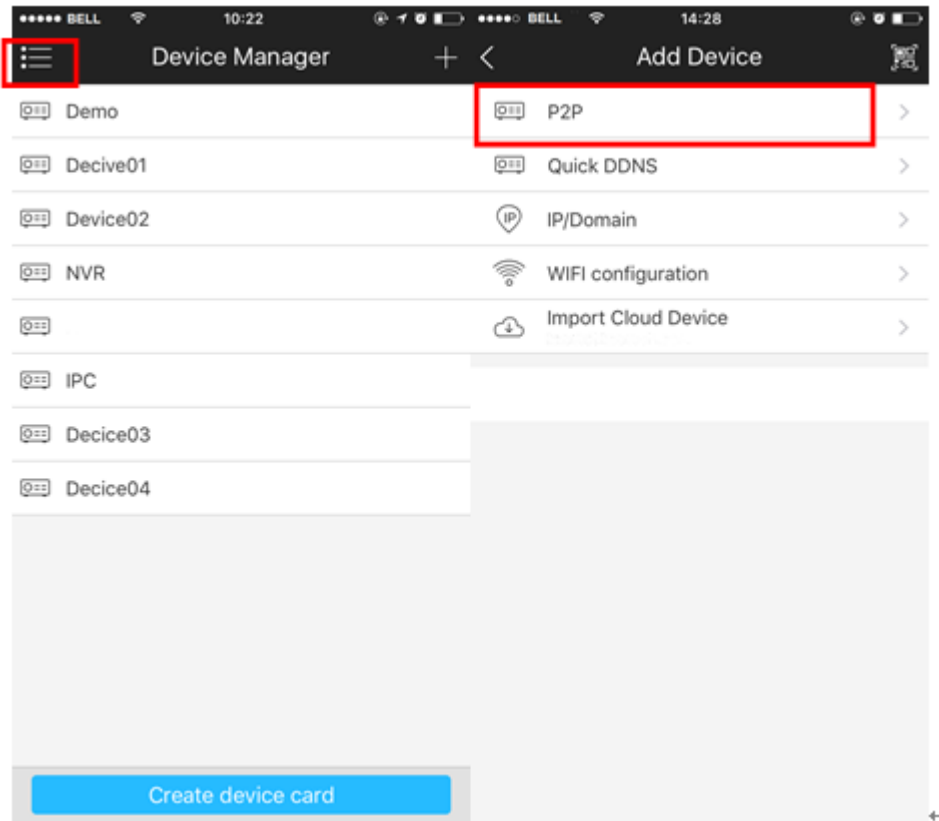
●●●●● BELL 10:22

Device Manager

Demo

Decive01

Device02

NVR

IPC

Decice03

Decice04

Create device card

●●●●○ BELL 14:28

Add Device

P2P

Quick DDNS

IP/Domain

WIFI configuration

Import Cloud Device